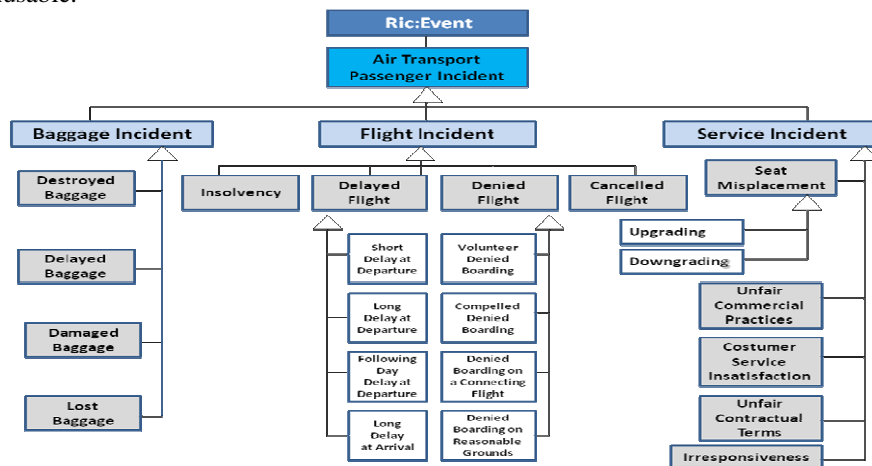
Ric:Event

Air Transport Passenger Incident

Baggage Incident

Flight Incident

Service Incident

Destroyed Baggage

Delayed Baggage

Damaged Baggage

Lost Baggage

Insolvency

Delayed Flight

Denied Flight

Cancelled Flight

Short Delay at Departure

Long Delay at Departure

Following Day Delay at Departure

Long Delay at Arrival

Volunteer Denied Boarding

Compelled Denied Boarding

Denied Boarding on a Connecting Flight

Denied Boarding on Reasonable Grounds

Seat Misplacement

Upgrading

Downgrading

Unfair Commercial Practices

Costumer Service Insatisfaction

Unfair Contractual Terms

Irresponsiveness